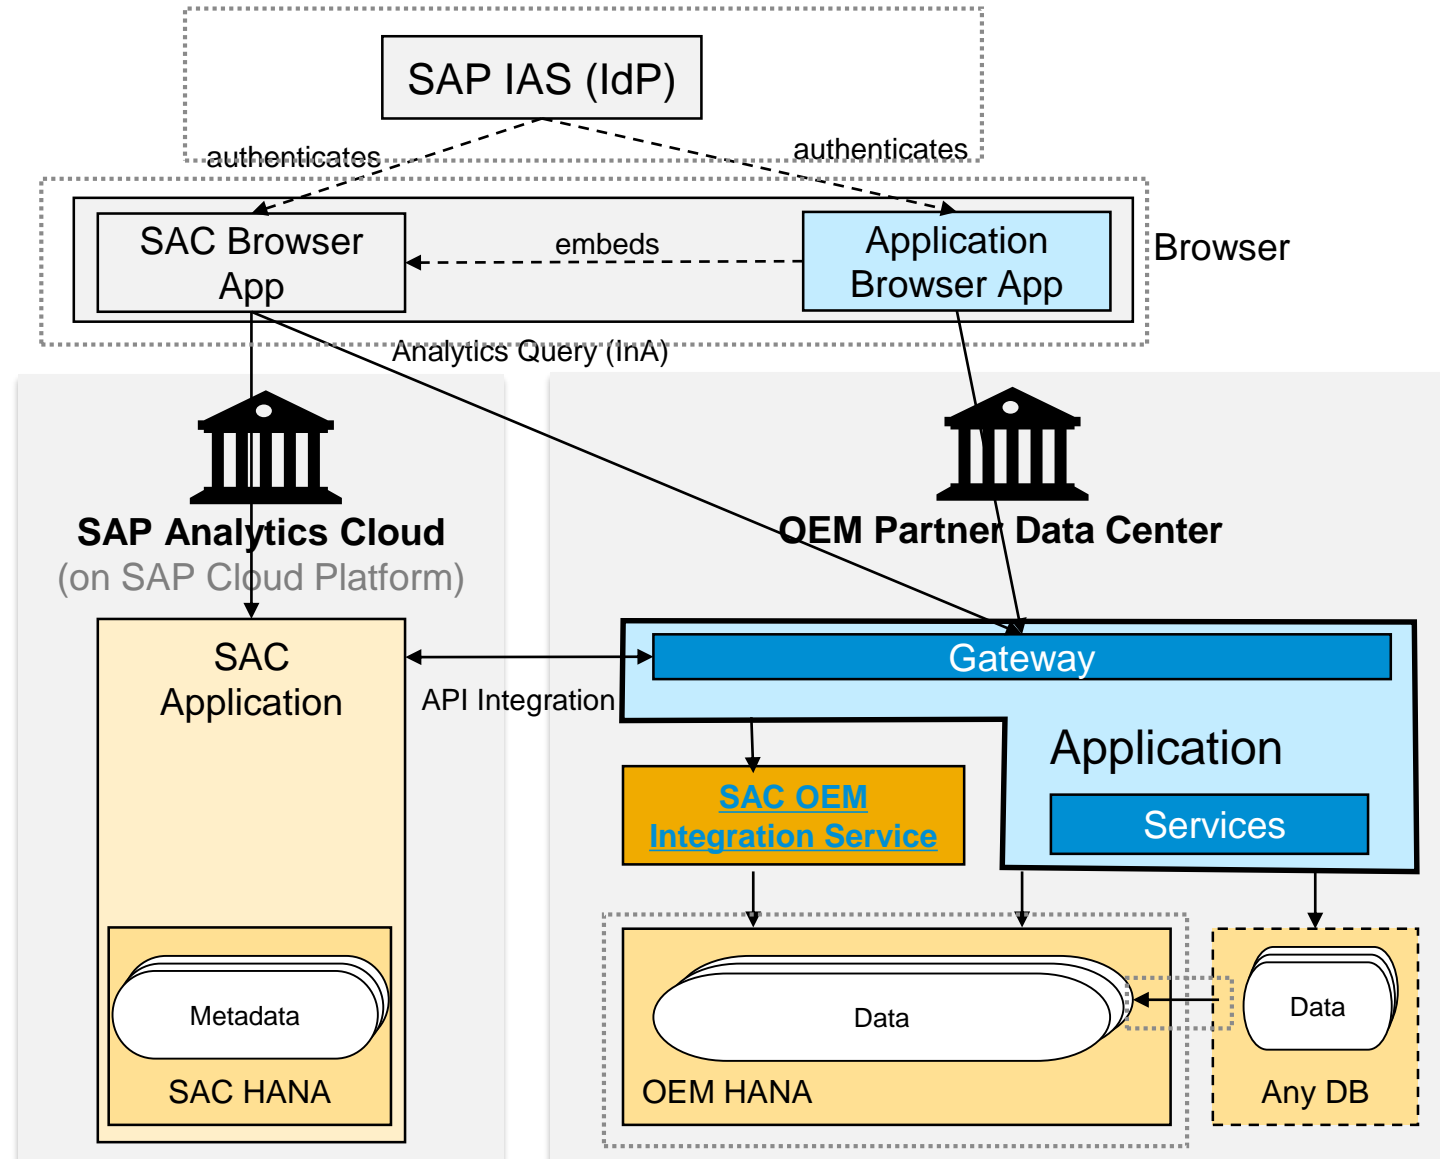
SAP IAS (IdP)

authenticates

authenticates

SAC Browser App

embeds

Application Browser App

Browser

Analytics Query (InA)

SAP Analytics Cloud
(on SAP Cloud Platform)

OEM Partner Data Center

SAC Application

API Integration

Gateway

Application

SAC OEM Integration Service

Services

Metadata

SAC HANA

Data

OEM HANA

Data

Any DB